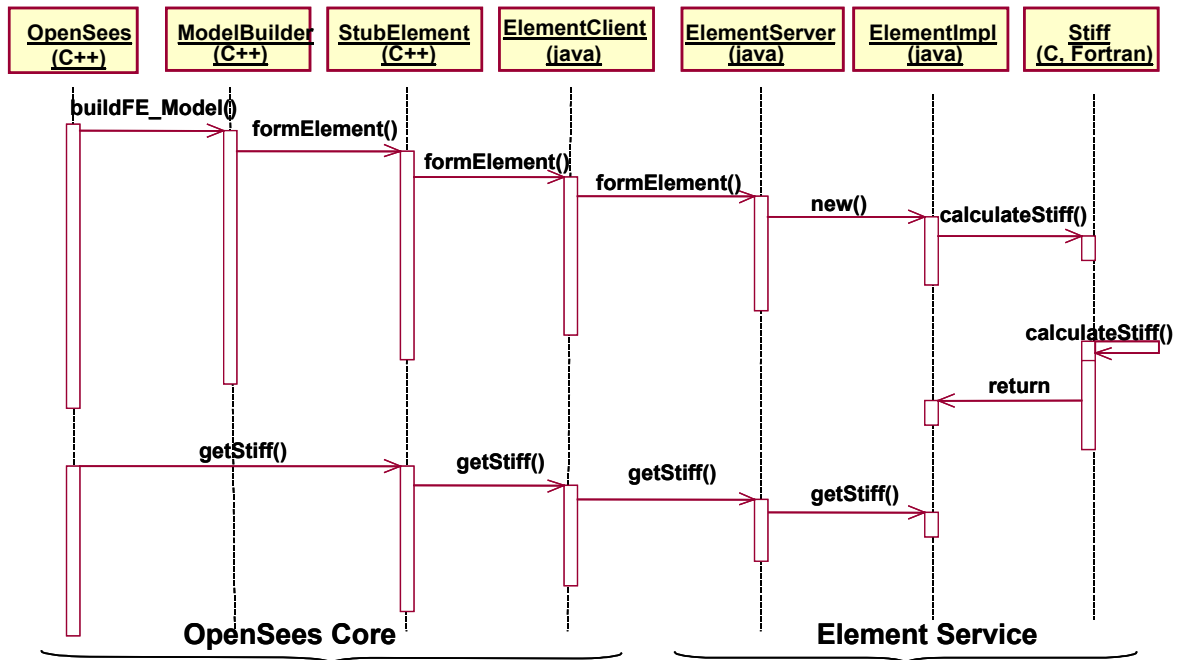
OpenSees (C++)

ModelBuilder (C++)

StubElement (C++)

ElementClient (java)

ElementServer (java)

ElementImpl (java)

Stiff (C, Fortran)

buildFE_Model()

formElement()

formElement()

formElement()

new()

calculateStiff()

calculateStiff()

return

getStiff()

getStiff()

getStiff()

getStiff()

OpenSees Core

Element Service